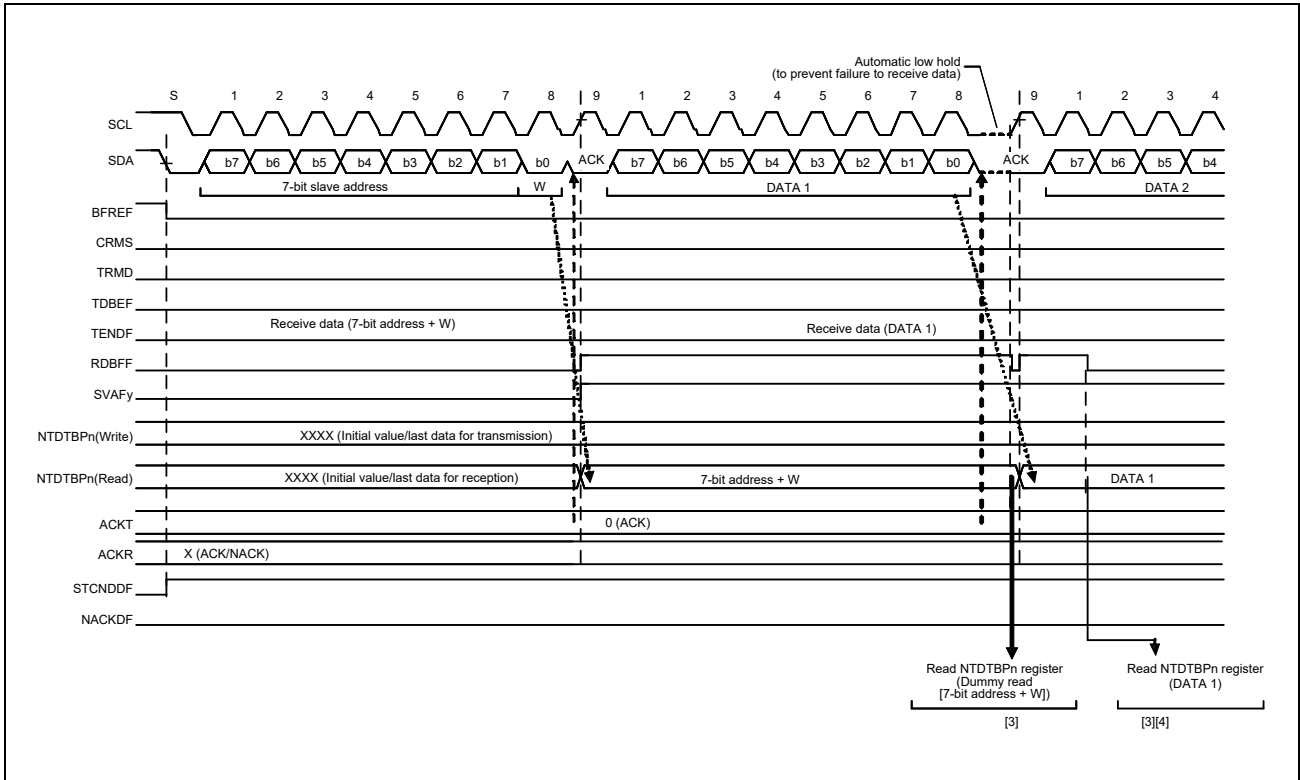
Automatic low hold
(to prevent failure to receive data)

S 1 2 3 4 5 6 7 8 9 1 2 3 4 5 6 7 8 9 1 2 3 4

SCL

SDA b7 b6 b5 b4 b3 b2 b1 b0 ACK b7 b6 b5 b4 b3 b2 b1 b0 ACK b7 b6 b5 b4

7-bit slave address W DATA 1 DATA 2

BFREF

CRMS

TRMD

TDBEF

TENDF Receive data (7-bit address + W) Receive data (DATA 1)

RDBFF

SVAFy

NTDTBPn(Write) XXXX (Initial value/last data for transmission)

NTDTBPn(Read) XXXX (Initial value/last data for reception) 7-bit address + W DATA 1

ACKT 0 (ACK)

ACKR X (ACK/NACK)

STCNDDF

NACKDF

Read NTDTBPn register
(Dummy read
[7-bit address + W])

[3]

Read NTDTBPn register
(DATA 1)

[3][4]